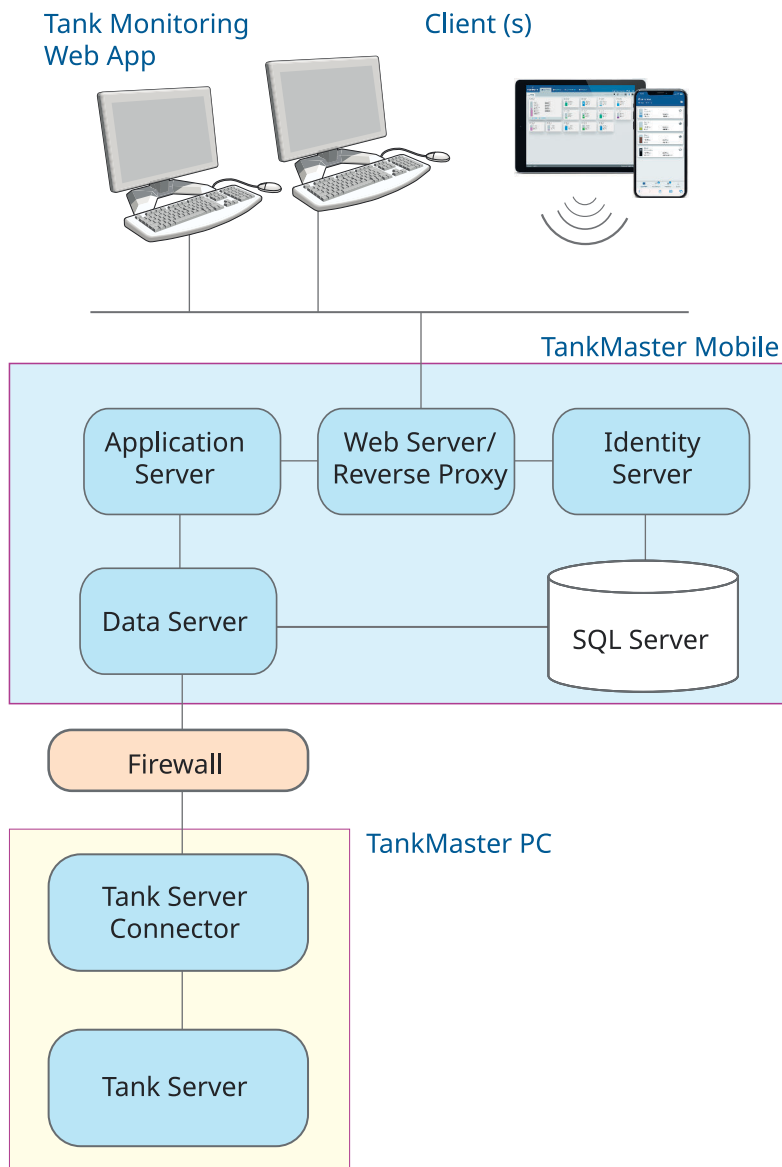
Tank Monitoring Web App

Client (s)

TankMaster Mobile

Application Server

Web Server/ Reverse Proxy

Identity Server

Data Server

SQL Server

Firewall

TankMaster PC

Tank Server Connector

Tank Server